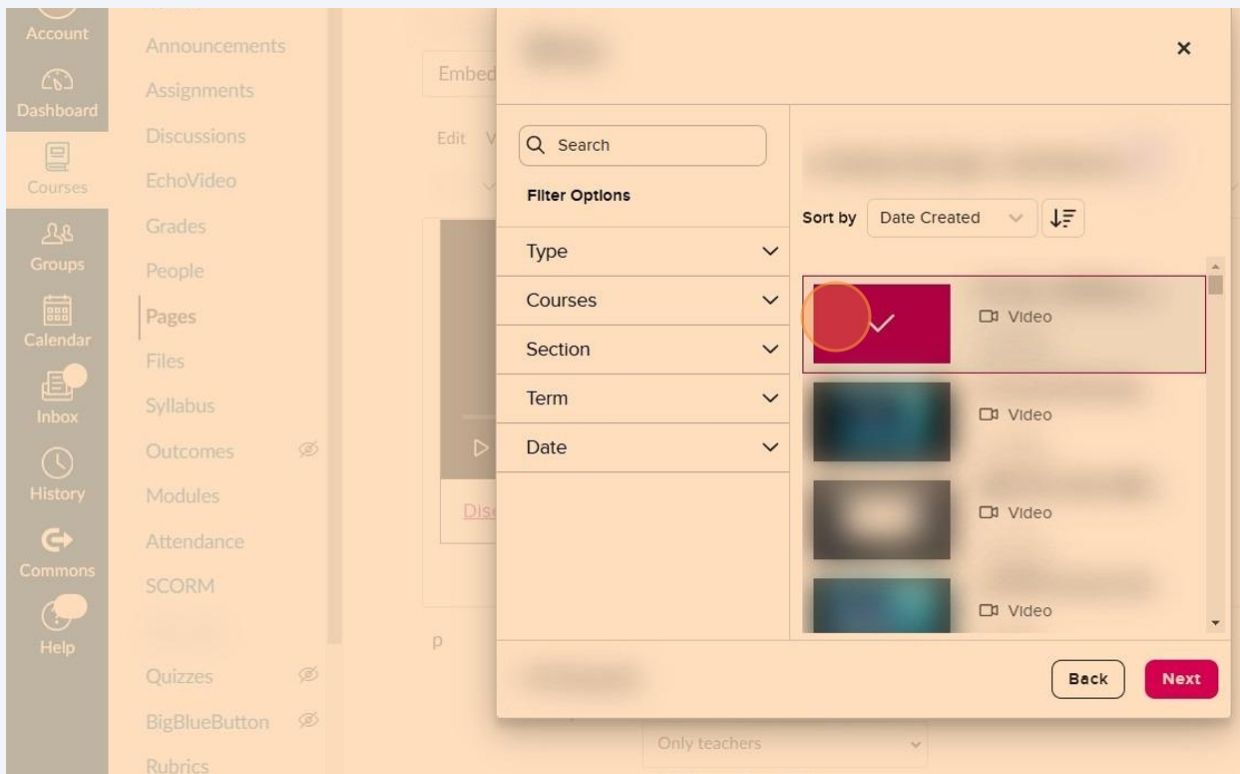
Account
Dashboard
Courses
Groups
Calendar
Inbox
History
Commons
Help

Announcements
Assignments
Discussions
EchoVideo
Grades
People
Pages
Files
Syllabus
Outcomes
Modules
Attendance
SCORM
Quizzes
BigBlueButton
Rubrics

Embed
Edit V
Disc
p
Only teachers

×

Search
Filter Options
Type
Courses
Section
Term
Date

Sort by Date Created

Video
Video
Video
Video

Back
Next